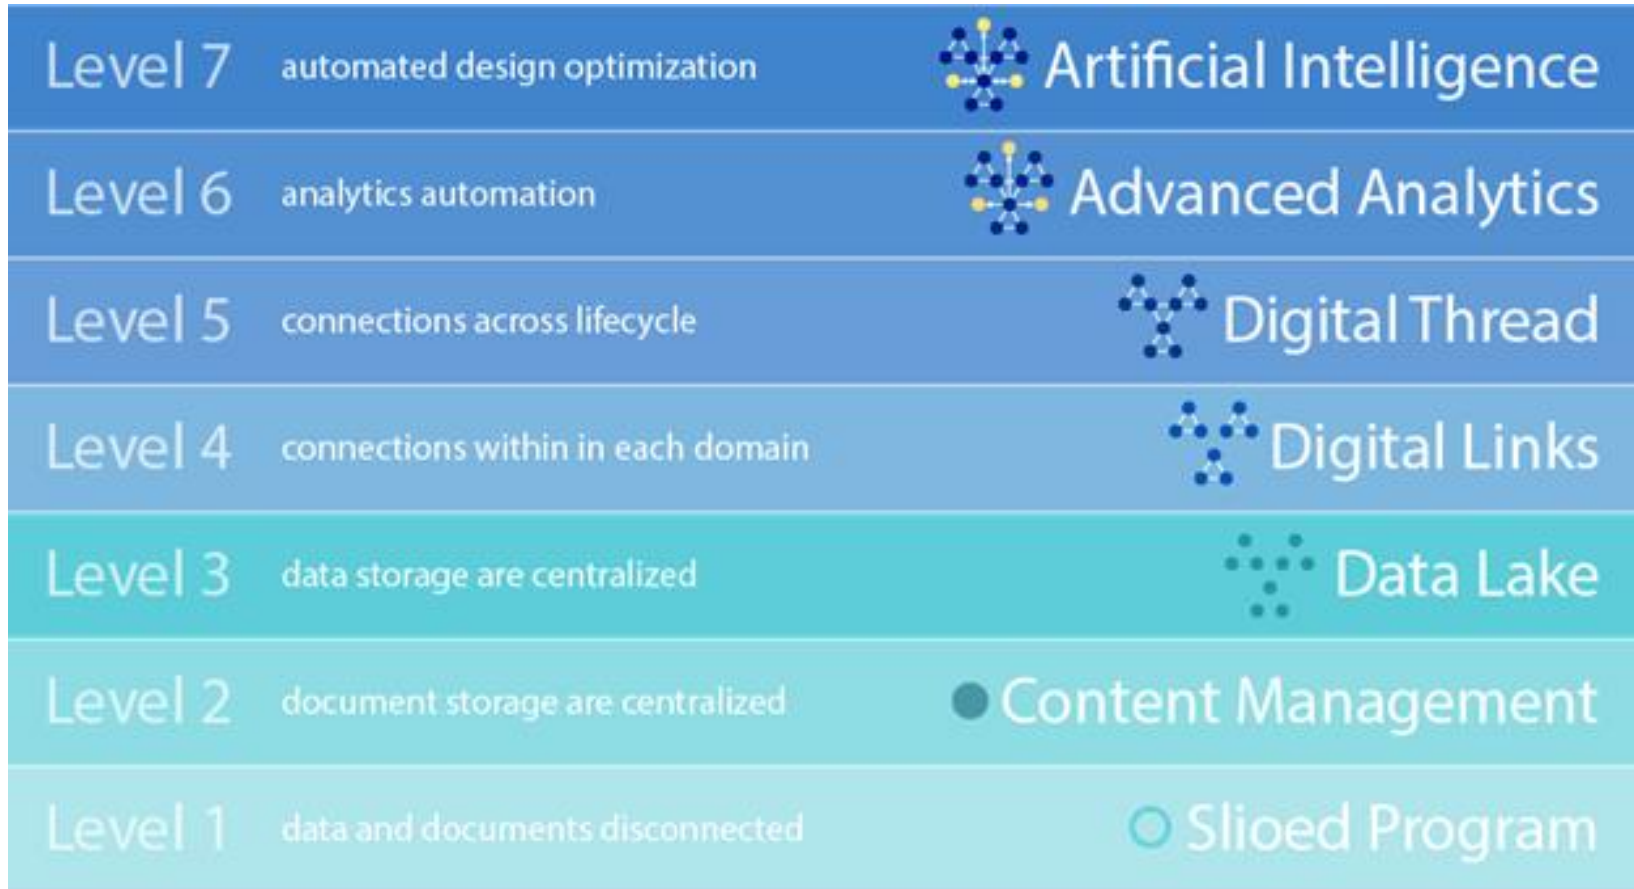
Level 7 automated design optimization Artificial Intelligence

Level 6 analytics automation Advanced Analytics

Level 5 connections across lifecycle Digital Thread

Level 4 connections within in each domain Digital Links

Level 3 data storage are centralized Data Lake

Level 2 document storage are centralized Content Management

Level 1 data and documents disconnected Slioed Program